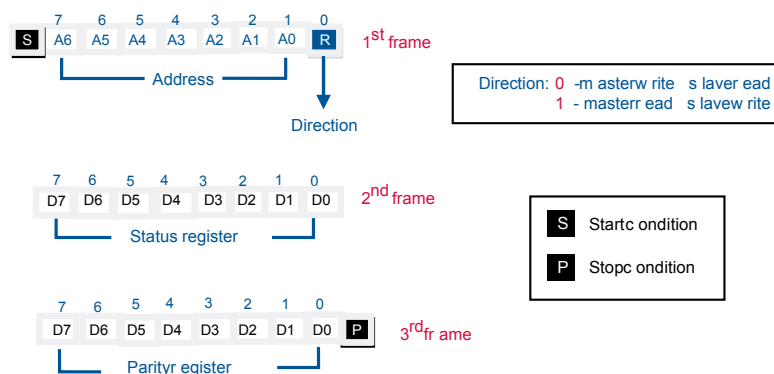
7 6 5 4 3 2 1 0

S A6 A5 A4 A3 A2 A1 A0 R

$1^{st}$ frame

Address

Direction

Direction: 0 -m asterw rite s laver ead
1 - masterr ead s lavew rite

7 6 5 4 3 2 1 0

D7 D6 D5 D4 D3 D2 D1 D0

$2^{nd}$ frame

Status register

S Startc ondition

P Stopc ondition

7 6 5 4 3 2 1 0

D7 D6 D5 D4 D3 D2 D1 D0 P

$3^{rd}$fr ame

Parityr egister